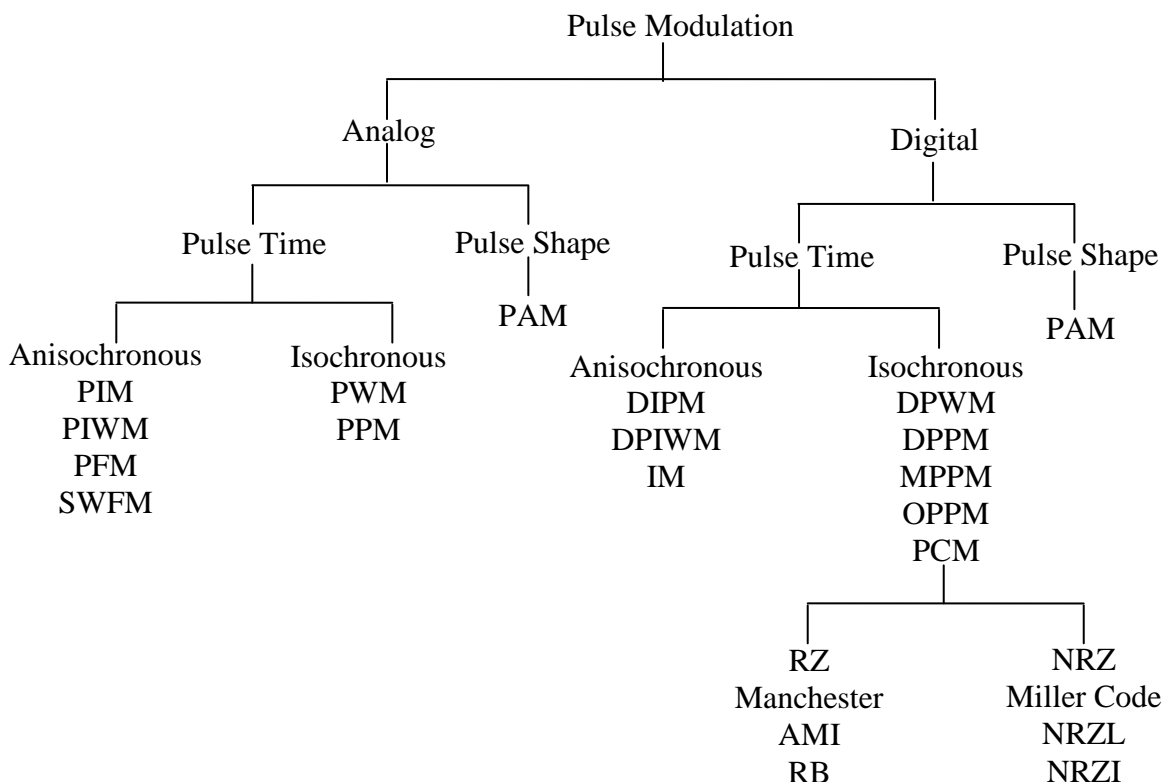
Pulse Modulation

Analog

Pulse Time

Anisochronous
PIM
PIWM
PFM
SWFM

Isochronous
PWM
PPM

Pulse Shape

PAM

Digital

Pulse Time

Anisochronous
DIPM
DPIWM
IM

Isochronous
DPWM
DPPM
MPPM
OPPM
PCM

RZ
Manchester
AMI
RB

NRZ
Miller Code
NRZL
NRZI

Pulse Shape

PAM